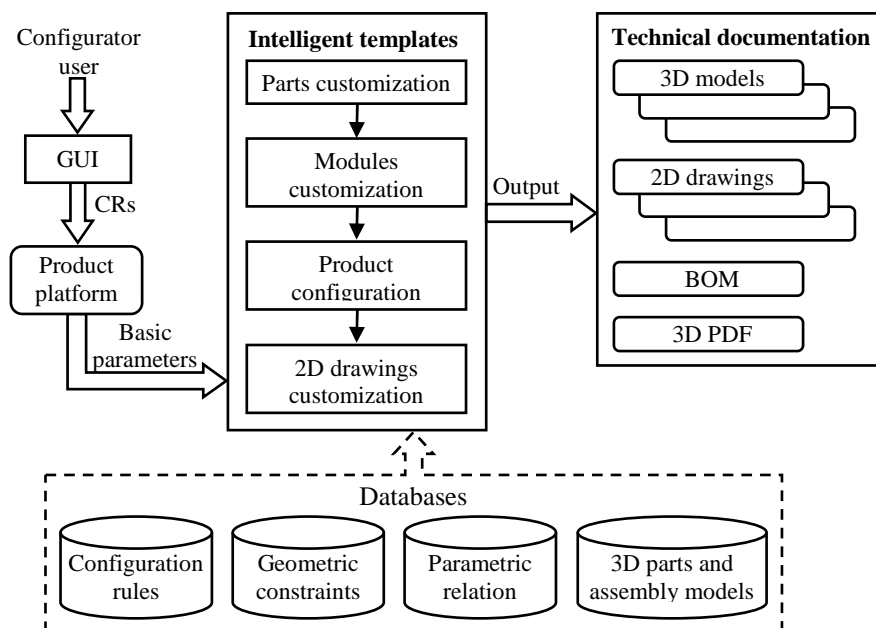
Configurator user

GUI

CRs

Product platform

Basic parameters

Intelligent templates

Parts customization

Modules customization

Product configuration

2D drawings customization

Output

Technical documentation

3D models

2D drawings

BOM

3D PDF

Databases

Configuration rules

Geometric constraints

Parametric relation

3D parts and assembly models